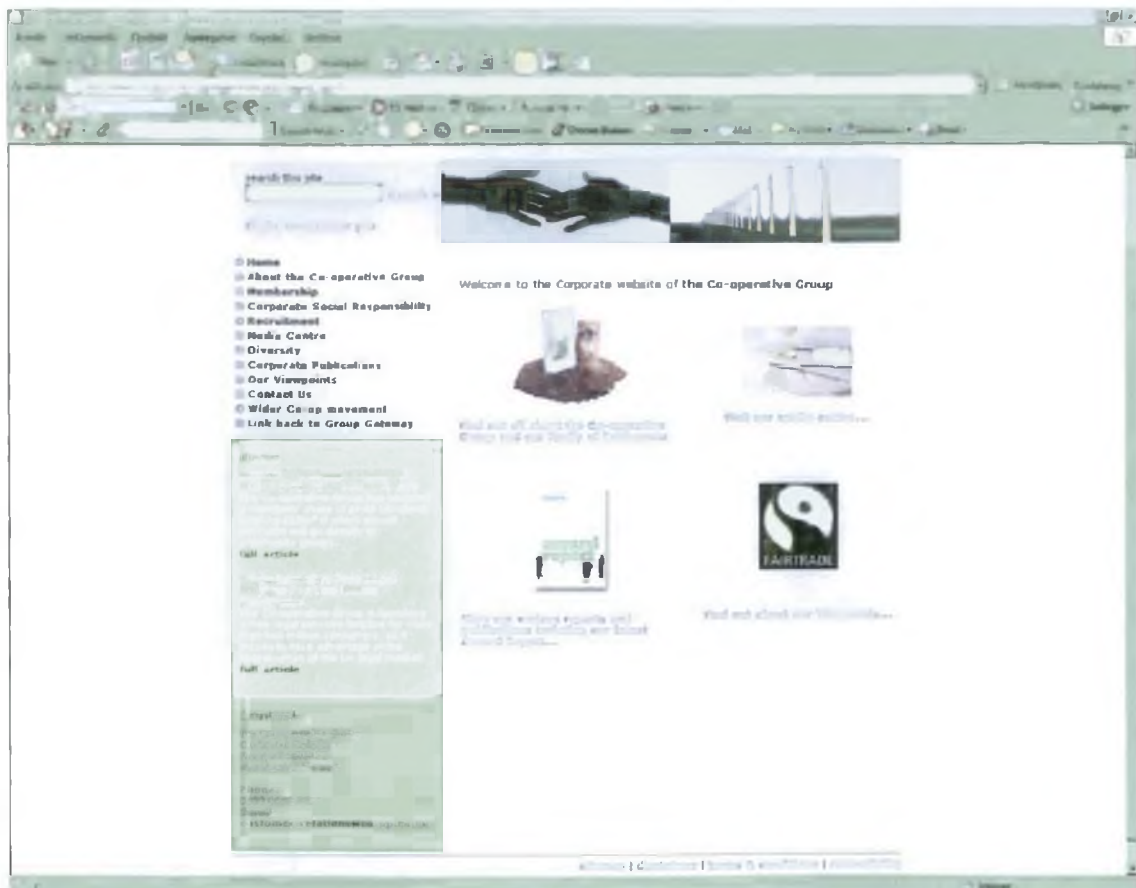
search this site

Home
About the Co-operative Group
Membership
Corporate Social Responsibility
Recruitment
Media Centre
Diversity
Corporate Publications
Our Viewpoints
Contact Us
Wider Co-op movement
Link back to Group Gateway

Welcome to the Corporate website of the Co-operative Group

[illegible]

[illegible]

full article

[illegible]

full article

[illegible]

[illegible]

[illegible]

FAIRTRADE

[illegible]

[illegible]